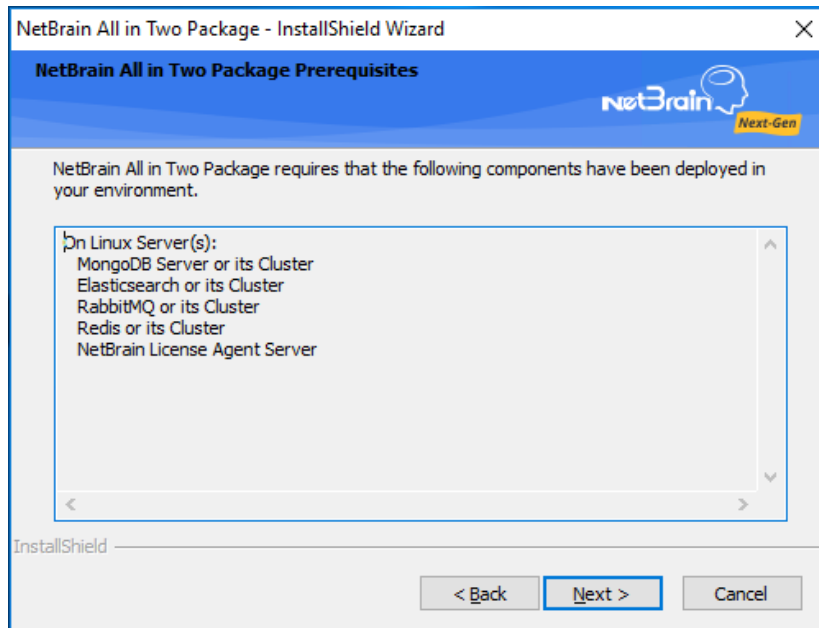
NetBrain All in Two Package - InstallShield Wizard

NetBrain All in Two Package Prerequisites

NetBrain

Next-Gen

NetBrain All in Two Package requires that the following components have been deployed in your environment.

On Linux Server(s):
MongoDB Server or its Cluster
Elasticsearch or its Cluster
RabbitMQ or its Cluster
Redis or its Cluster
NetBrain License Agent Server

InstallShield

< Back

Next >

Cancel